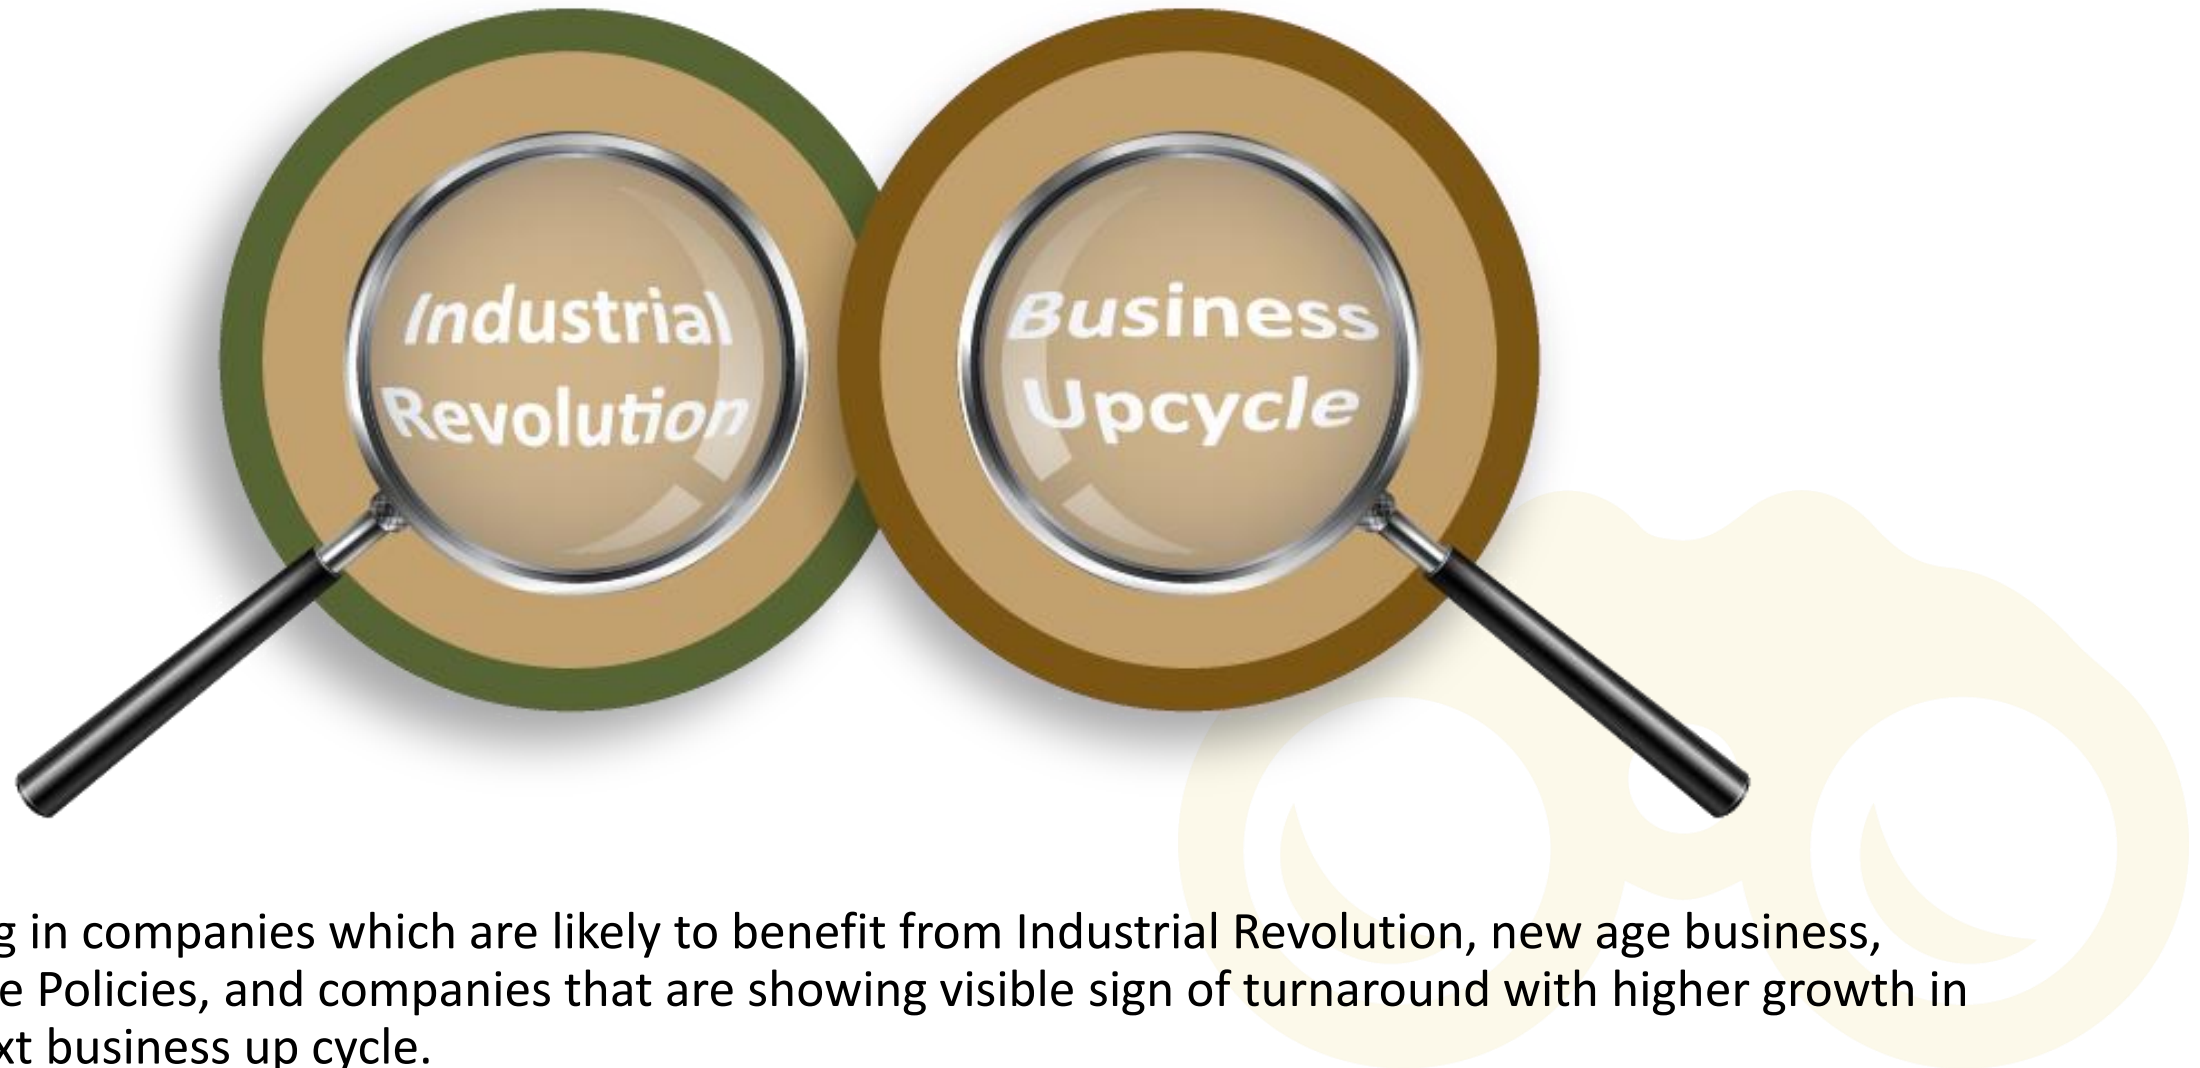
Industrial Revolution

Business Upcycle

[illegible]g in companies which are likely to benefit from Industrial Revolution, new age business, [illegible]e Policies, and companies that are showing visible sign of turnaround with higher growth in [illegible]xt business up cycle.